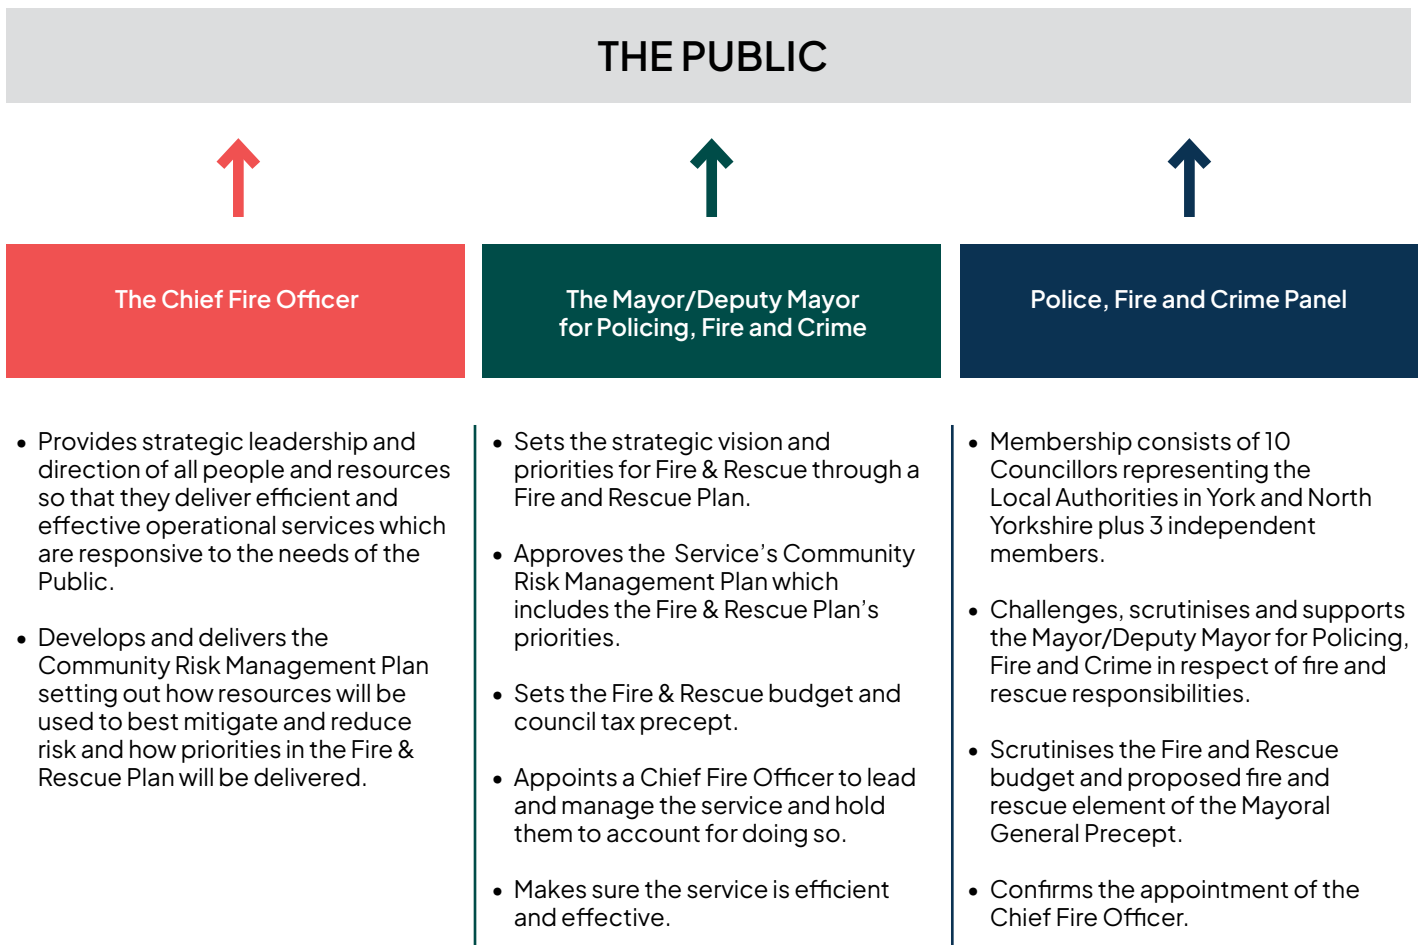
THE PUBLIC

The Chief Fire Officer

- Provides strategic leadership and direction of all people and resources so that they deliver efficient and effective operational services which are responsive to the needs of the Public.
- Develops and delivers the Community Risk Management Plan setting out how resources will be used to best mitigate and reduce risk and how priorities in the Fire & Rescue Plan will be delivered.

The Mayor/Deputy Mayor for Policing, Fire and Crime

- Sets the strategic vision and priorities for Fire & Rescue through a Fire and Rescue Plan.
- Approves the Service's Community Risk Management Plan which includes the Fire & Rescue Plan's priorities.
- Sets the Fire & Rescue budget and council tax precept.
- Appoints a Chief Fire Officer to lead and manage the service and hold them to account for doing so.
- Makes sure the service is efficient and effective.

Police, Fire and Crime Panel

- Membership consists of 10 Councillors representing the Local Authorities in York and North Yorkshire plus 3 independent members.
- Challenges, scrutinises and supports the Mayor/Deputy Mayor for Policing, Fire and Crime in respect of fire and rescue responsibilities.
- Scrutinises the Fire and Rescue budget and proposed fire and rescue element of the Mayoral General Precept.
- Confirms the appointment of the Chief Fire Officer.